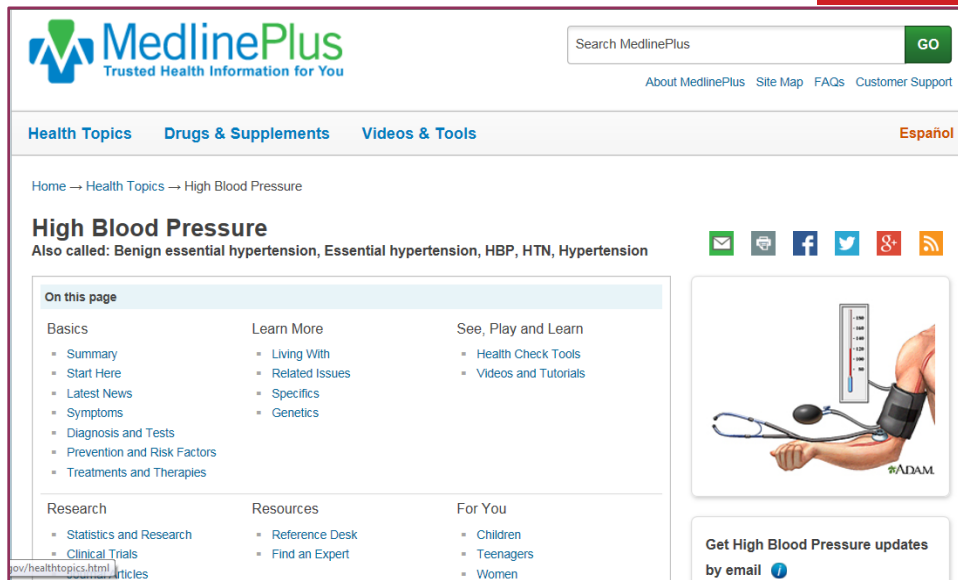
MedlinePlus
Trusted Health Information for You

Search MedlinePlus GO

About MedlinePlus Site Map FAQs Customer Support

Health Topics Drugs & Supplements Videos & Tools Español

Home → Health Topics → High Blood Pressure

High Blood Pressure
Also called: Benign essential hypertension, Essential hypertension, HBP, HTN, Hypertension

On this page

Basics
- Summary
- Start Here
- Latest News
- Symptoms
- Diagnosis and Tests
- Prevention and Risk Factors
- Treatments and Therapies

Learn More
- Living With
- Related Issues
- Specifics
- Genetics

See, Play and Learn
- Health Check Tools
- Videos and Tutorials

Research
- Statistics and Research
- Clinical Trials
- Journal Articles

Resources
- Reference Desk
- Find an Expert

For You
- Children
- Teenagers
- Women

ADAM.

Get High Blood Pressure updates by email

gov/healthtopics.html